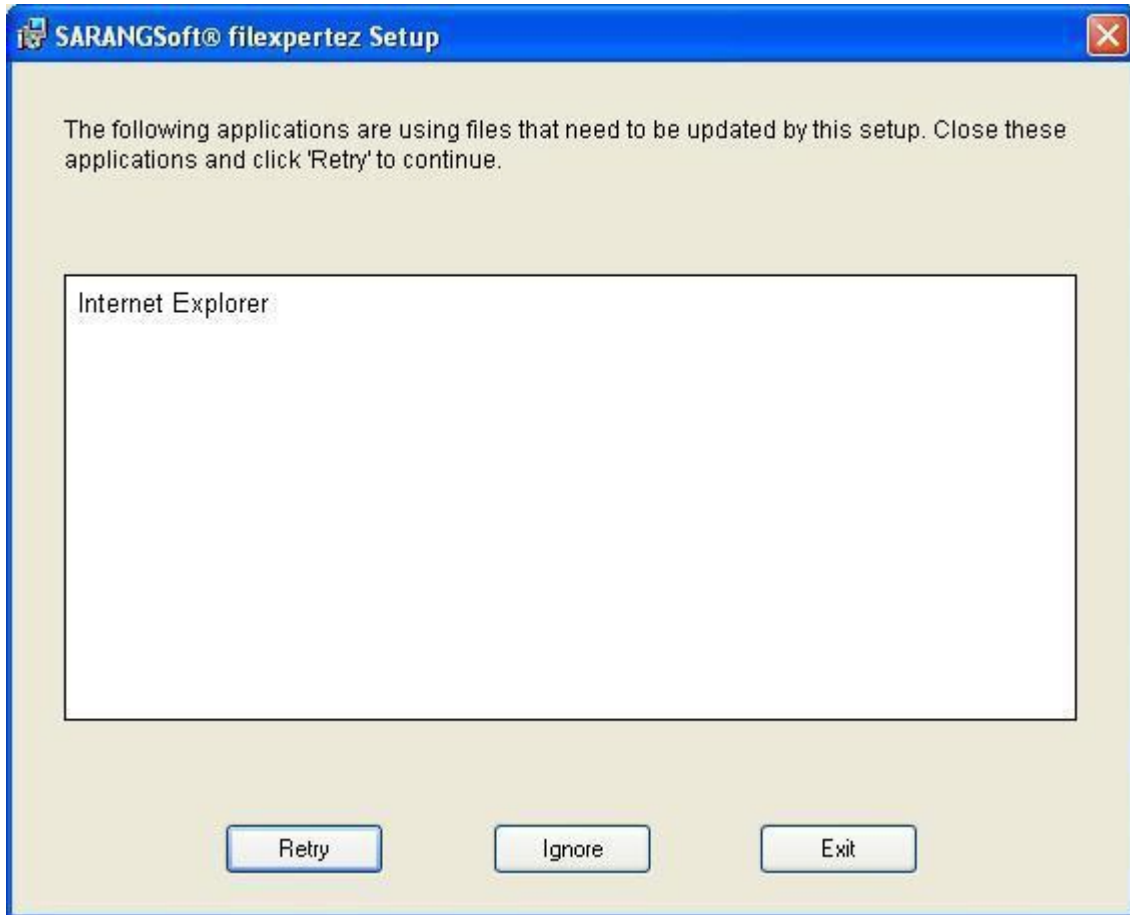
SARANGSoft® filexpertez Setup

The following applications are using files that need to be updated by this setup. Close these applications and click 'Retry' to continue.

Internet Explorer

Retry

Ignore

Exit